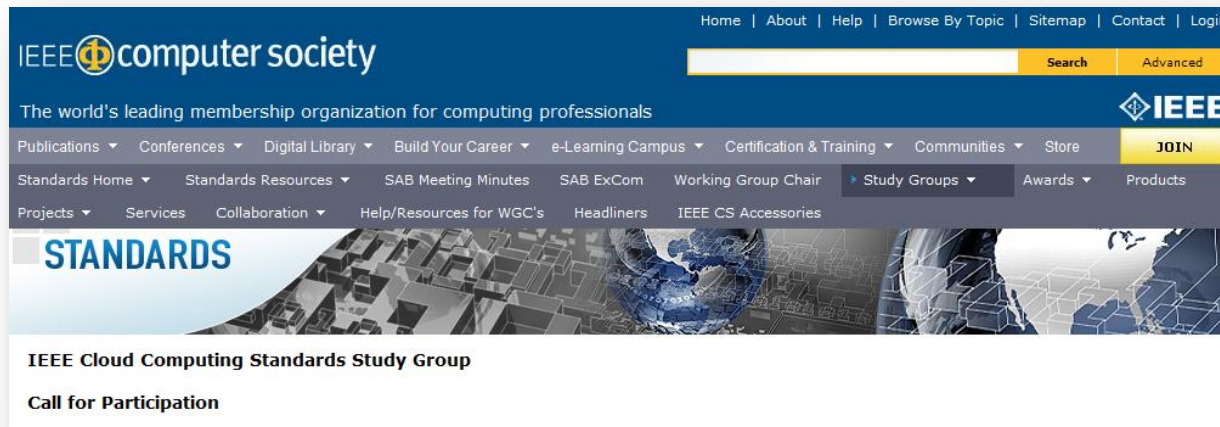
Home | About | Help | Browse By Topic | Sitemap | Contact | Logi

IEEE computer society

Search Advanced

The world's leading membership organization for computing professionals

IEEE

Publications ▼ Conferences ▼ Digital Library ▼ Build Your Career ▼ e-Learning Campus ▼ Certification & Training ▼ Communities ▼ Store JOIN

Standards Home ▼ Standards Resources ▼ SAB Meeting Minutes SAB ExCom Working Group Chair Study Groups ▼ Awards ▼ Products

Projects ▼ Services Collaboration ▼ Help/Resources for WGC's Headliners IEEE CS Accessories

STANDARDS

IEEE Cloud Computing Standards Study Group

Call for Participation